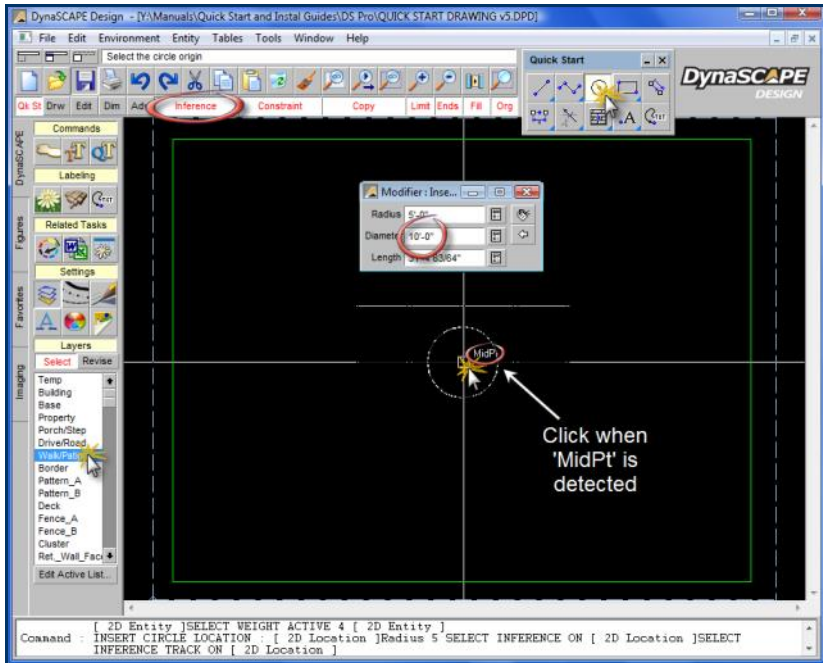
DynaSCAPE Design - [Y:\Manuals\Quick Start and Instal Guides\DS Pro\QUICK START DRAWING v5.DPD]

File Edit Environment Entity Tables Tools Window Help

Select the circle origin

Quick Start

DynaSCAPE DESIGN

Qk St Drw Edit Dim Ad Inference Constraint Copy Limit Ends Fill Org

DynaSCAPE

Commands

Labeling

Related Tasks

Settings

Figures

Favorites

Layers

Select Revise

Imaging

Temp
Building
Base
Property
Porch/Step
Drive/Road
Walk/Patio
Border
Pattern_A
Pattern_B
Deck
Fence_A
Fence_B
Cluster
Ret._Wall_Face

Edit Active List...

Modifier : Inse...

Radius 5'-0"

Diamete 10'-0"

Length 31'-4 63/64"

MidPt

Click when 'MidPt' is detected

[ 2D Entity ]SELECT WEIGHT ACTIVE 4 [ 2D Entity ]
Command : INSERT CIRCLE LOCATION : [ 2D Location ]Radius 5 SELECT INFERENCE ON [ 2D Location ]SELECT INFERENCE TRACK ON [ 2D Location ]